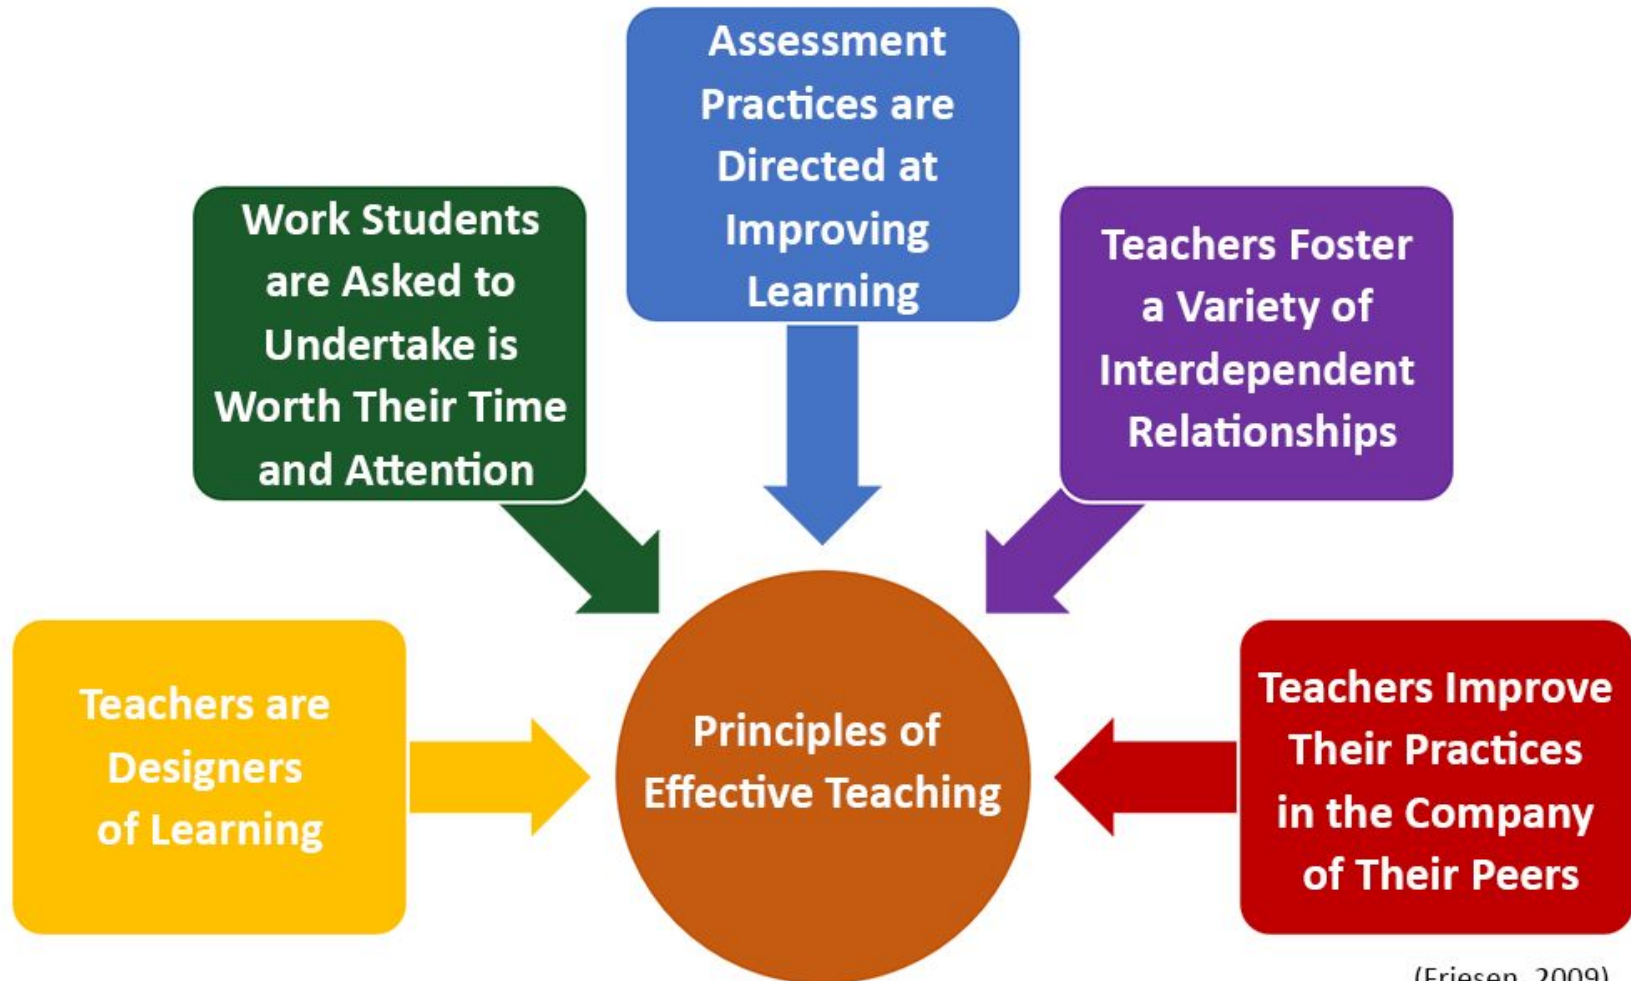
Assessment Practices are Directed at Improving Learning

Work Students are Asked to Undertake is Worth Their Time and Attention

Teachers Foster a Variety of Interdependent Relationships

Teachers are Designers of Learning

Principles of Effective Teaching

Teachers Improve Their Practices in the Company of Their Peers

(Friesen, 2009)